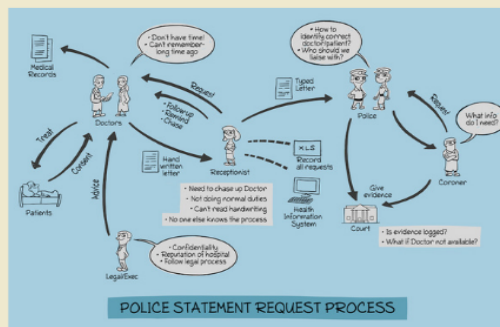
• Don't have time!
• Can't remember-long time ago

Medical Records

Doctors

Request

• Follow up
• Remind
• Chase

Treat

Consent

Patients

Advice

Hand written letter

Receptionist

Typed Letter

XLS

Record all requests

Health Information System

• Need to chase up Doctor
• Not doing normal duties
• Can't read handwriting
• No one else knows the process

LegalExec

• Confidentiality
• Reputation of hospital
• Follow legal process

• How to identify correct doctor/patient?
• Who should we liaise with?

Police

Request

What info do I need?

Coroner

Give evidence

Court

• Is evidence logged?
• What if Doctor not available?

POLICE STATEMENT REQUEST PROCESS